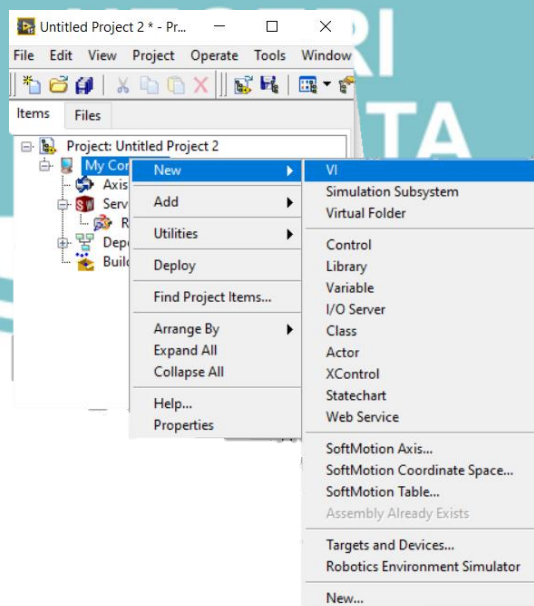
Untitled Project 2 * - Pr...

File Edit View Project Operate Tools Window

Items Files

Project: Untitled Project 2
My Co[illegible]
Axis
Serv
R
Depe
Build

New
Add
Utilities
Deploy
Find Project Items...
Arrange By
Expand All
Collapse All
Help...
Properties

VI
Simulation Subsystem
Virtual Folder
Control
Library
Variable
I/O Server
Class
Actor
XControl
Statechart
Web Service
SoftMotion Axis...
SoftMotion Coordinate Space...
SoftMotion Table...
Assembly Already Exists
Targets and Devices...
Robotics Environment Simulator
New...